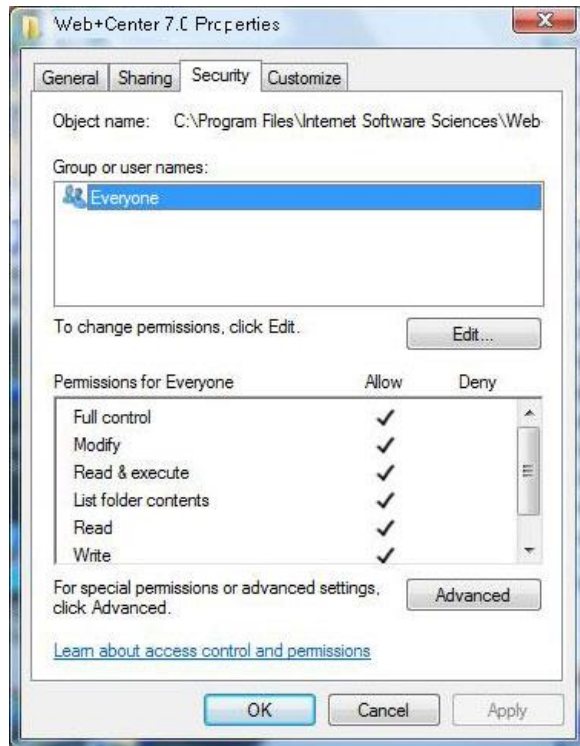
Web+Center 7.0 Properties

General | Sharing | Security | Customize

Object name: C:\Program Files\Internet Software Sciences\Web·

Group or user names:

Everyone

To change permissions, click Edit.

Edit...

| Permissions for Everyone | Allow | Deny |
|---|---|---|
| Full control | ✓ | |
| Modify | ✓ | |
| Read & execute | ✓ | |
| List folder contents | ✓ | |
| Read | ✓ | |
| Write | ✓ | |

For special permissions or advanced settings, click Advanced.

Advanced

Learn about access control and permissions

OK Cancel Apply